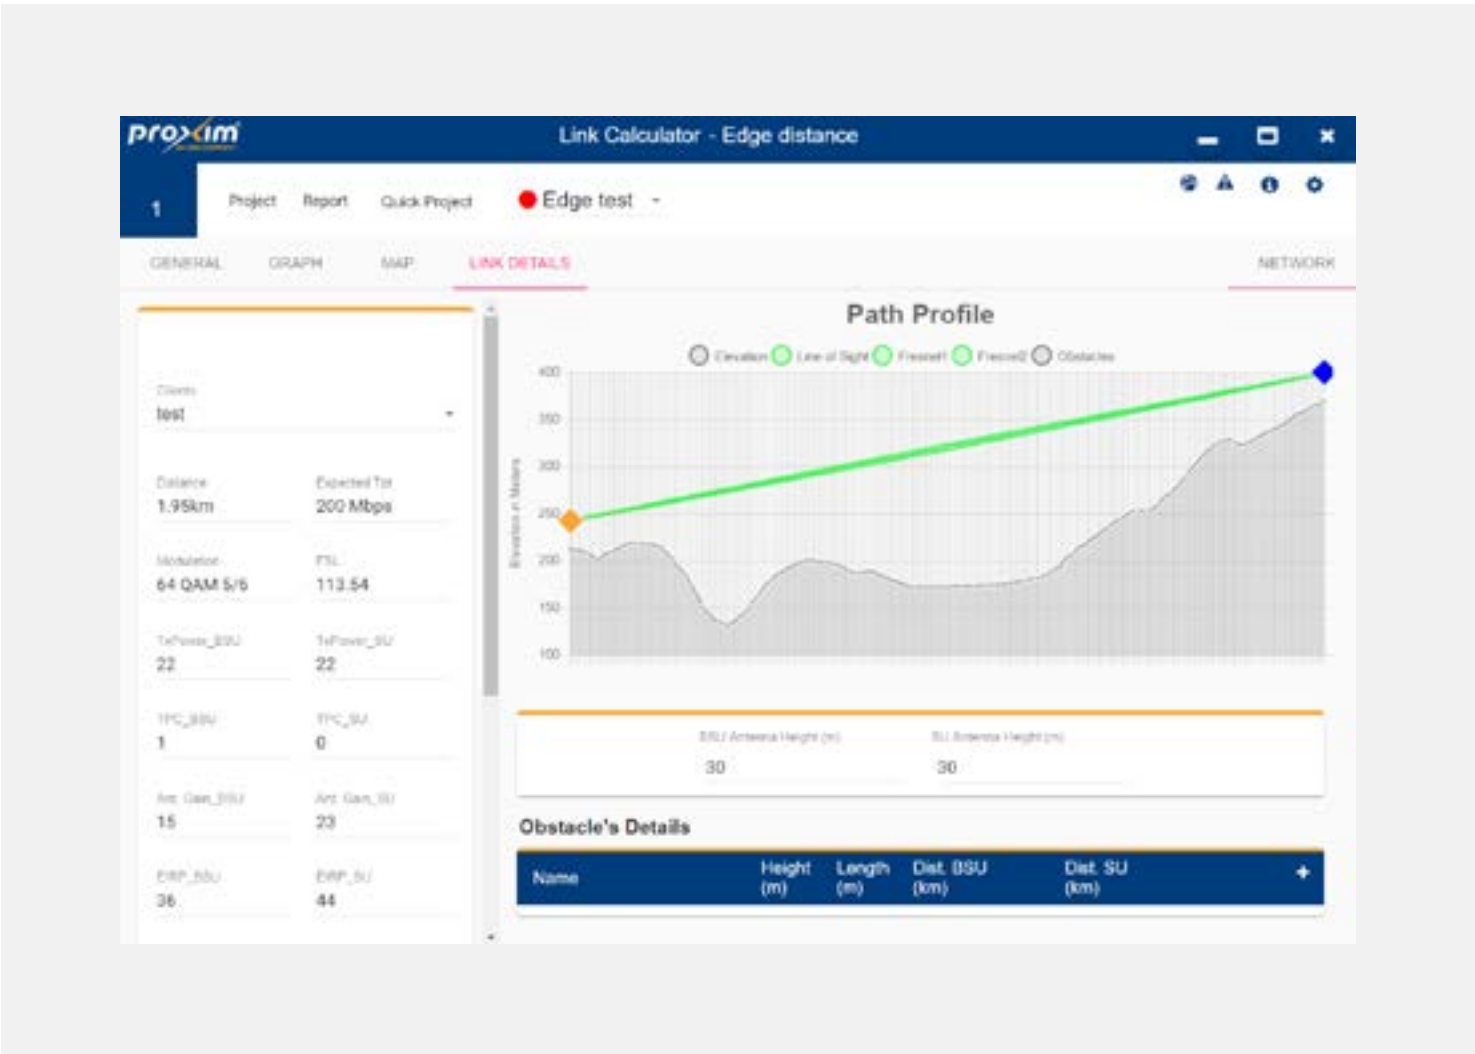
proxim

Link Calculator - Edge distance

1

Project Report Quick Project

Edge test

GENERAL GRAPH MAP LINK DETAILS NETWORK

Clients
test

Distance
1.95km

Expected Tpt
200 Mbps

Modulation
64 QAM 5/6

FSL
113.54

TxPower_BSU
22

TxPower_SU
22

TPC_BSU
1

TPC_SU
0

Ant. Gain_BSU
15

Ant. Gain_SU
23

EIRP_BSU
36

EIRP_SU
44

Path Profile

Elevation Line of Sight Fresnel1 Fresnel2 Obstacles

Elevation in Meters

400
350
300
250
200
150
100

BSU Antenna Height (m)
30

SU Antenna Height (m)
30

Obstacle's Details

| Name | Height (m) | Length (m) | Dist. BSU (km) | Dist. SU (km) | + |
|---|---|---|---|---|---|